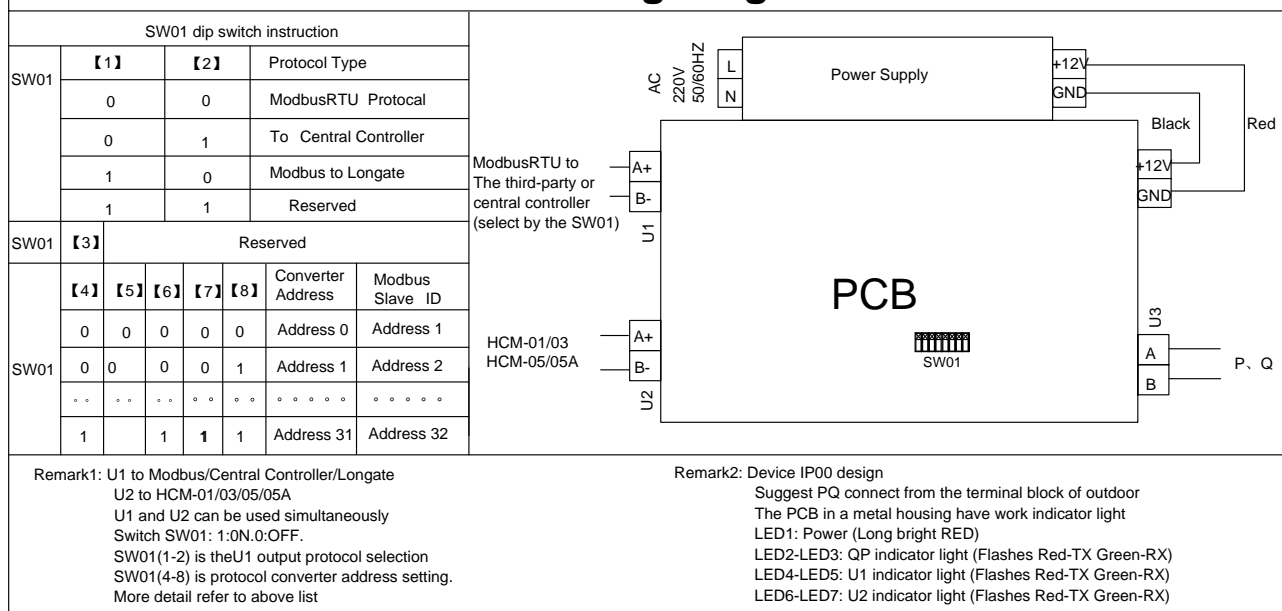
SW01 dip switch instruction

| | 【1】 | 【2】 | Protocol Type |
|---|---|---|---|
| SW01 | 0 | 0 | ModbusRTU Protocal |
| | 0 | 1 | To Central Controller |
| | 1 | 0 | Modbus to Longate |
| | 1 | 1 | Reserved |

| SW01 | 【3】 | Reserved |
|---|---|---|

| | 【4】 | 【5】 | 【6】 | 【7】 | 【8】 | Converter Address | Modbus Slave ID |
|---|---|---|---|---|---|---|---|
| | 0 | 0 | 0 | 0 | 0 | Address 0 | Address 1 |
| SW01 | 0 | 0 | 0 | 0 | 1 | Address 1 | Address 2 |
| | 。。 | 。。 | 。。 | 。。 | 。。 | 。。。。。 | 。。。。。 |
| | 1 | | 1 | 1 | 1 | Address 31 | Address 32 |

AC 220V 50/60HZ
L
N
Power Supply
+12V
GND
Black
Red
ModbusRTU to The third-party or central controller (select by the SW01)
A+
B-
U1
+12V
GND
PCB
SW01
HCM-01/03
HCM-05/05A
A+
B-
U2
U3
A
B
P、Q

Remark1: U1 to Modbus/Central Controller/Longate
U2 to HCM-01/03/05/05A
U1 and U2 can be used simultaneously
Switch SW01: 1:0N.0:OFF.
SW01(1-2) is theU1 output protocol selection
SW01(4-8) is protocol converter address setting.
More detail refer to above list

Remark2: Device IP00 design
Suggest PQ connect from the terminal block of outdoor
The PCB in a metal housing have work indicator light
LED1: Power (Long bright RED)
LED2-LED3: QP indicator light (Flashes Red-TX Green-RX)
LED4-LED5: U1 indicator light (Flashes Red-TX Green-RX)
LED6-LED7: U2 indicator light (Flashes Red-TX Green-RX)